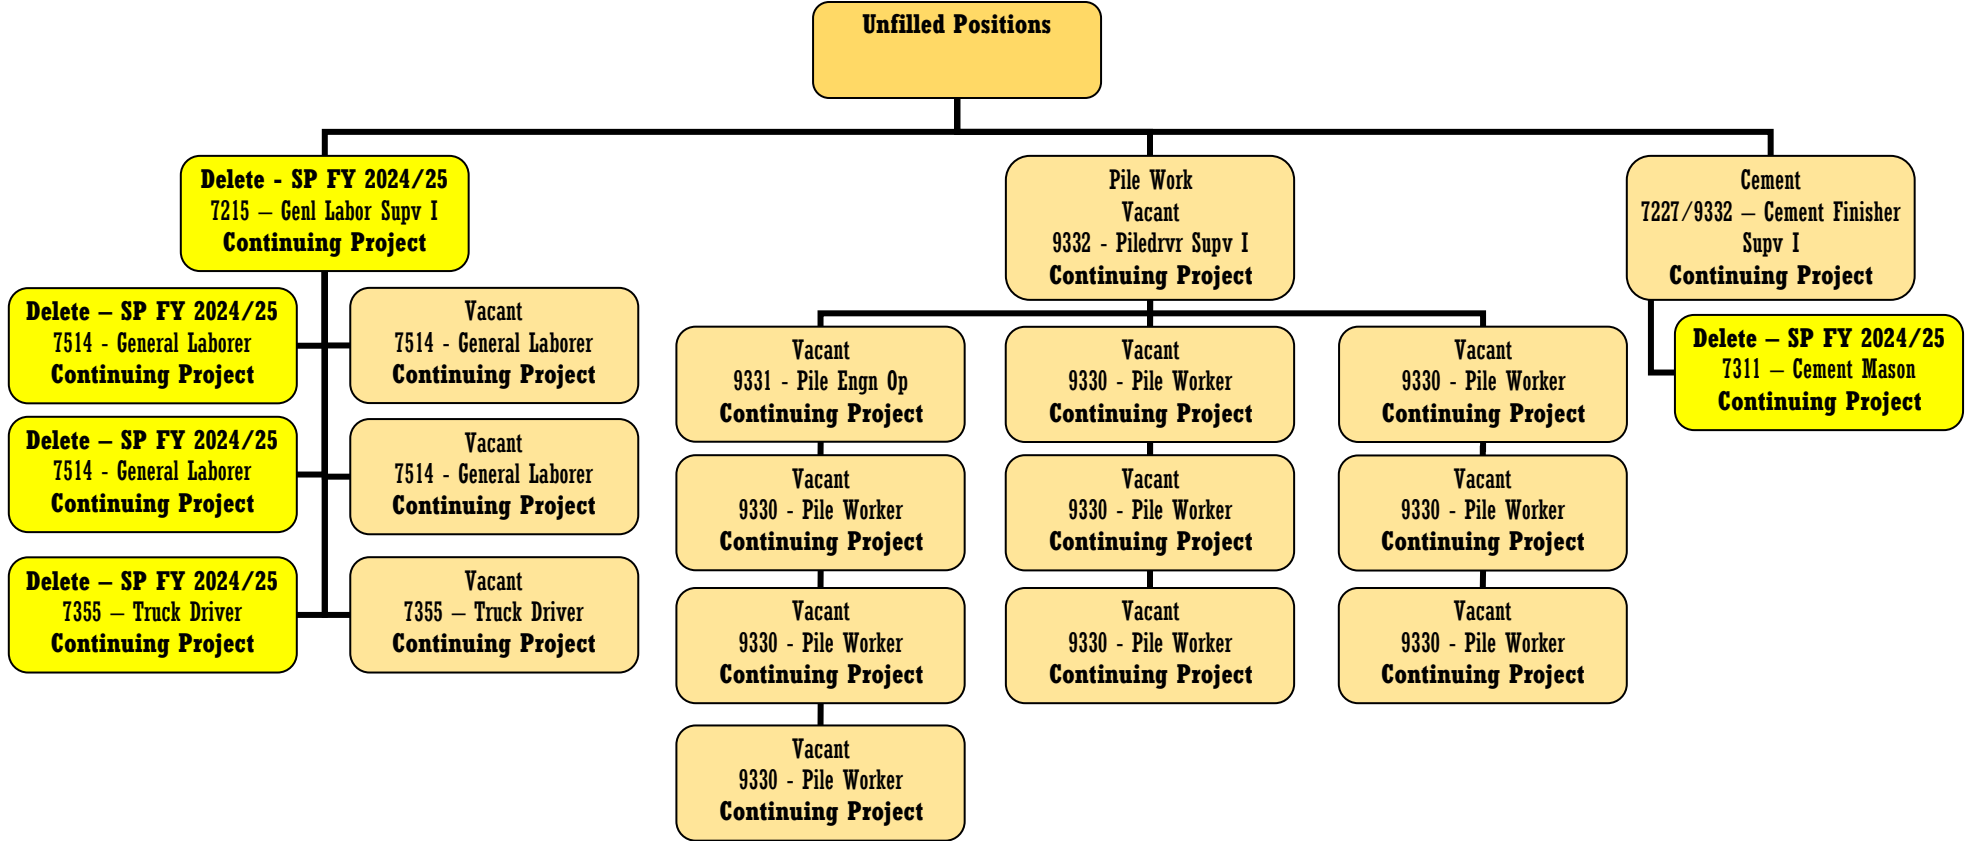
Unfilled Positions

Delete - SP FY 2024/25
7215 – Genl Labor Supv I
Continuing Project

Delete – SP FY 2024/25
7514 - General Laborer
Continuing Project

Vacant
7514 - General Laborer
Continuing Project

Delete – SP FY 2024/25
7514 - General Laborer
Continuing Project

Vacant
7514 - General Laborer
Continuing Project

Delete – SP FY 2024/25
7355 – Truck Driver
Continuing Project

Vacant
7355 – Truck Driver
Continuing Project

Pile Work
Vacant
9332 - Piledrvr Supv I
Continuing Project

Vacant
9331 - Pile Engn Op
Continuing Project

Vacant
9330 - Pile Worker
Continuing Project

Vacant
9330 - Pile Worker
Continuing Project

Vacant
9330 - Pile Worker
Continuing Project

Vacant
9330 - Pile Worker
Continuing Project

Vacant
9330 - Pile Worker
Continuing Project

Vacant
9330 - Pile Worker
Continuing Project

Vacant
9330 - Pile Worker
Continuing Project

Vacant
9330 - Pile Worker
Continuing Project

Vacant
9330 - Pile Worker
Continuing Project

Cement
7227/9332 – Cement Finisher Supv I
Continuing Project

Delete – SP FY 2024/25
7311 – Cement Mason
Continuing Project